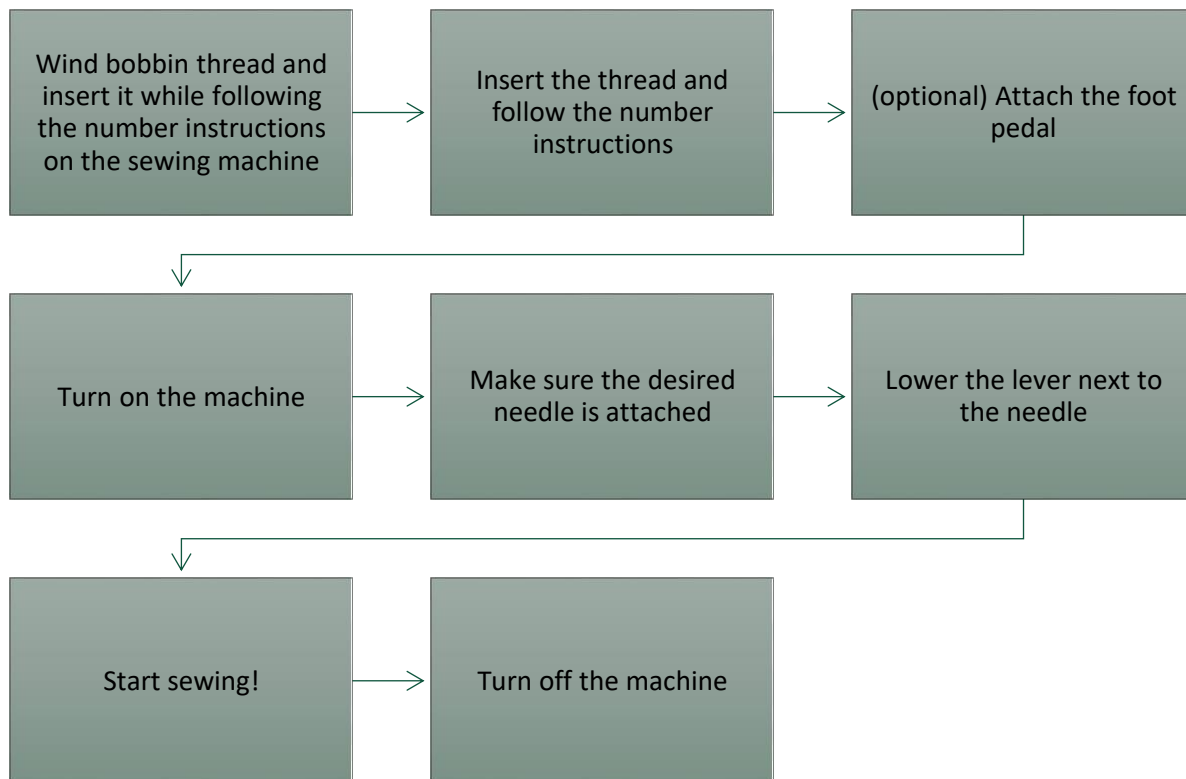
Wind bobbin thread and insert it while following the number instructions on the sewing machine

Insert the thread and follow the number instructions

(optional) Attach the foot pedal

Turn on the machine

Make sure the desired needle is attached

Lower the lever next to the needle

Start sewing!

Turn off the machine